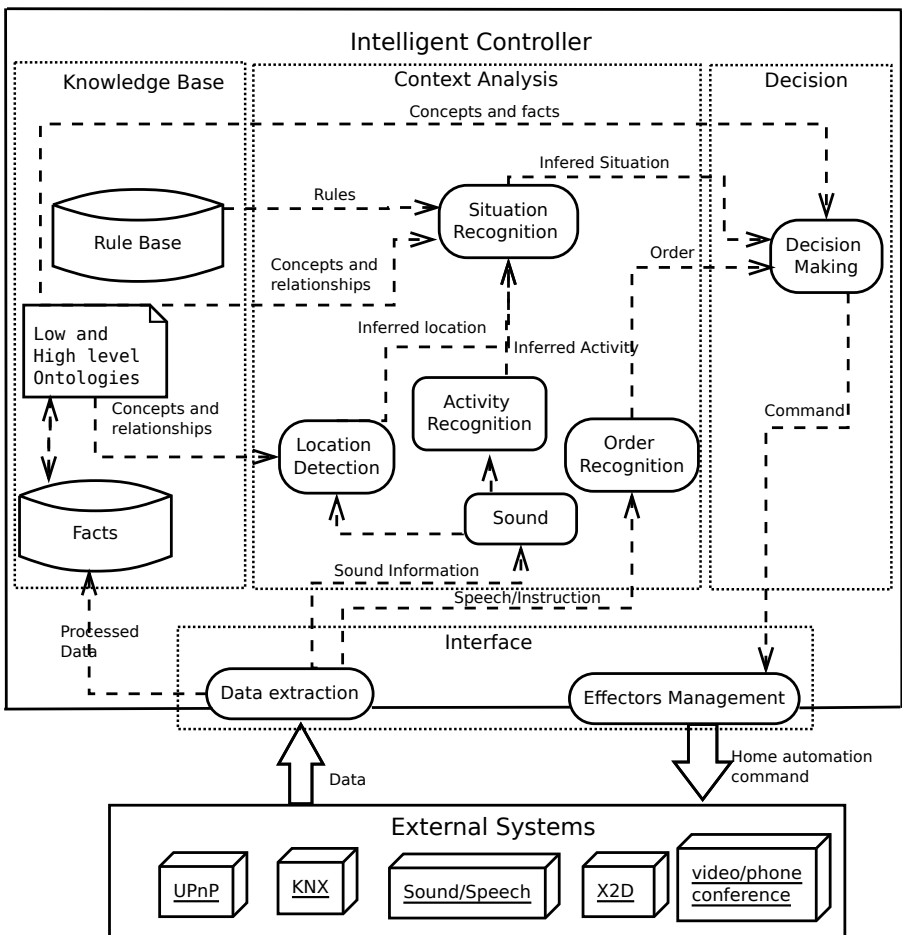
Intelligent Controller

Knowledge Base

Context Analysis

Decision

Concepts and facts

Infered Situation

Rules

Situation Recognition

Rule Base

Concepts and relationships

Order

Decision Making

Low and High level Ontologies

Inferred location

Inferred Activity

Activity Recognition

Concepts and relationships

Command

Location Detection

Order Recognition

Sound

Facts

Sound Information

Speech/Instruction

Processed Data

Interface

Data extraction

Effectors Management

Data

Home automation command

External Systems

UPnP

KNX

Sound/Speech

X2D

video/phone conference